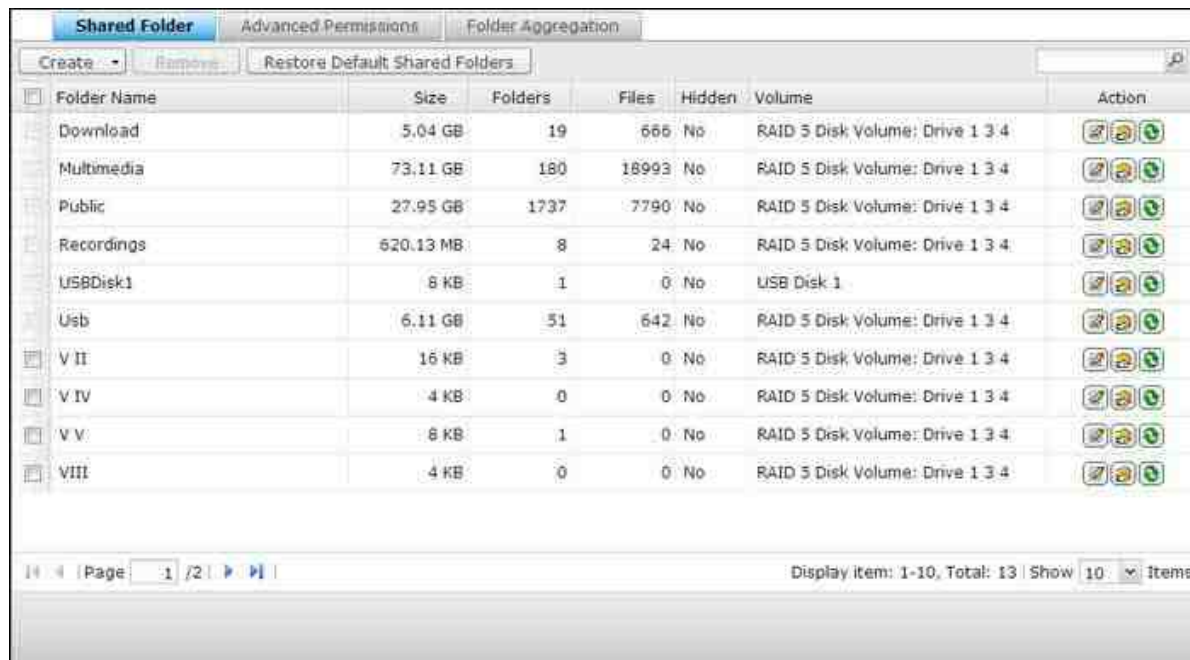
Shared Folder | Advanced Permissions | Folder Aggregation

Create | Remove | Restore Default Shared Folders

| Folder Name | Size | Folders | Files | Hidden | Volume | Action |
|---|---|---|---|---|---|---|
| Download | 5.04 GB | 19 | 666 | No | RAID 5 Disk Volume: Drive 1 3 4 | |
| Multimedia | 73.11 GB | 180 | 18993 | No | RAID 5 Disk Volume: Drive 1 3 4 | |
| Public | 27.95 GB | 1737 | 7790 | No | RAID 5 Disk Volume: Drive 1 3 4 | |
| Recordings | 620.13 MB | 8 | 24 | No | RAID 5 Disk Volume: Drive 1 3 4 | |
| USBDisk1 | 8 KB | 1 | 0 | No | USB Disk 1 | |
| Usb | 6.11 GB | 51 | 642 | No | RAID 5 Disk Volume: Drive 1 3 4 | |
| V II | 16 KB | 3 | 0 | No | RAID 5 Disk Volume: Drive 1 3 4 | |
| V IV | 4 KB | 0 | 0 | No | RAID 5 Disk Volume: Drive 1 3 4 | |
| V V | 8 KB | 1 | 0 | No | RAID 5 Disk Volume: Drive 1 3 4 | |
| VIII | 4 KB | 0 | 0 | No | RAID 5 Disk Volume: Drive 1 3 4 | |

Page 1 /2

Display item: 1-10, Total: 13 | Show 10 Items